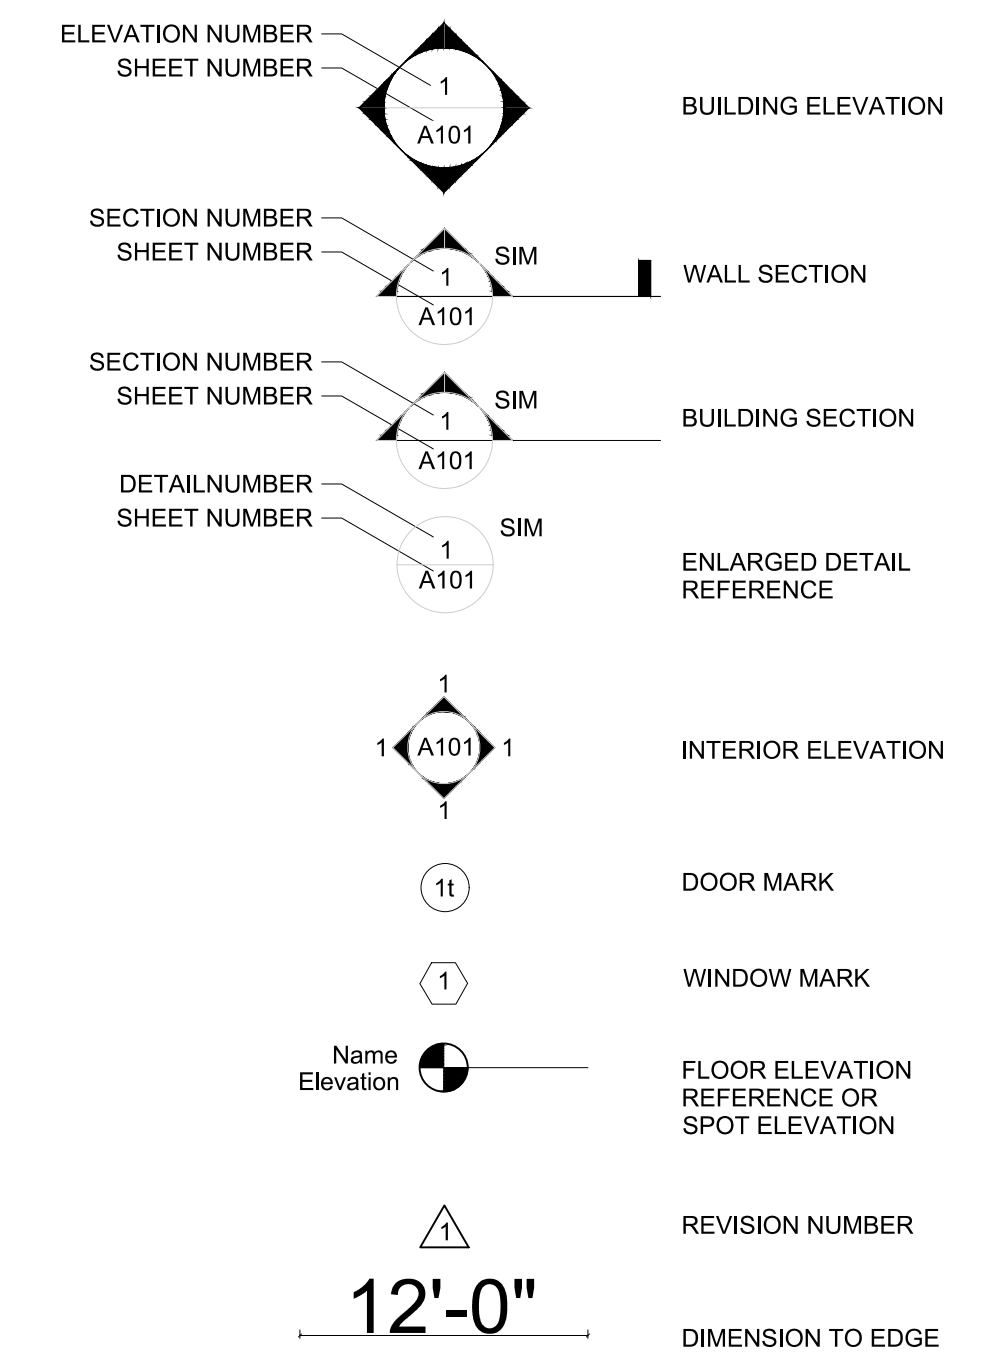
ELEVATION NUMBER
SHEET NUMBER
1
A101
BUILDING ELEVATION

SECTION NUMBER
SHEET NUMBER
1
A101
SIM
WALL SECTION

SECTION NUMBER
SHEET NUMBER
1
A101
SIM
BUILDING SECTION

DETAILNUMBER
SHEET NUMBER
1
A101
SIM
ENLARGED DETAIL REFERENCE

1
1 A101 1
1
INTERIOR ELEVATION

1t
DOOR MARK

1
WINDOW MARK

Name
Elevation
FLOOR ELEVATION REFERENCE OR SPOT ELEVATION

1
REVISION NUMBER

12'-0"
DIMENSION TO EDGE